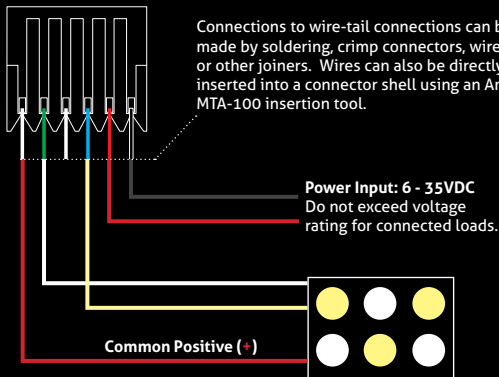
Connections to wire-tail connections can b made by soldering, crimp connectors, wire or other joiners. Wires can also be directly inserted into a connector shell using an Am MTA-100 insertion tool.

Power Input: 6 - 35VDC
Do not exceed voltage rating for connected loads.

Common Positive (+)